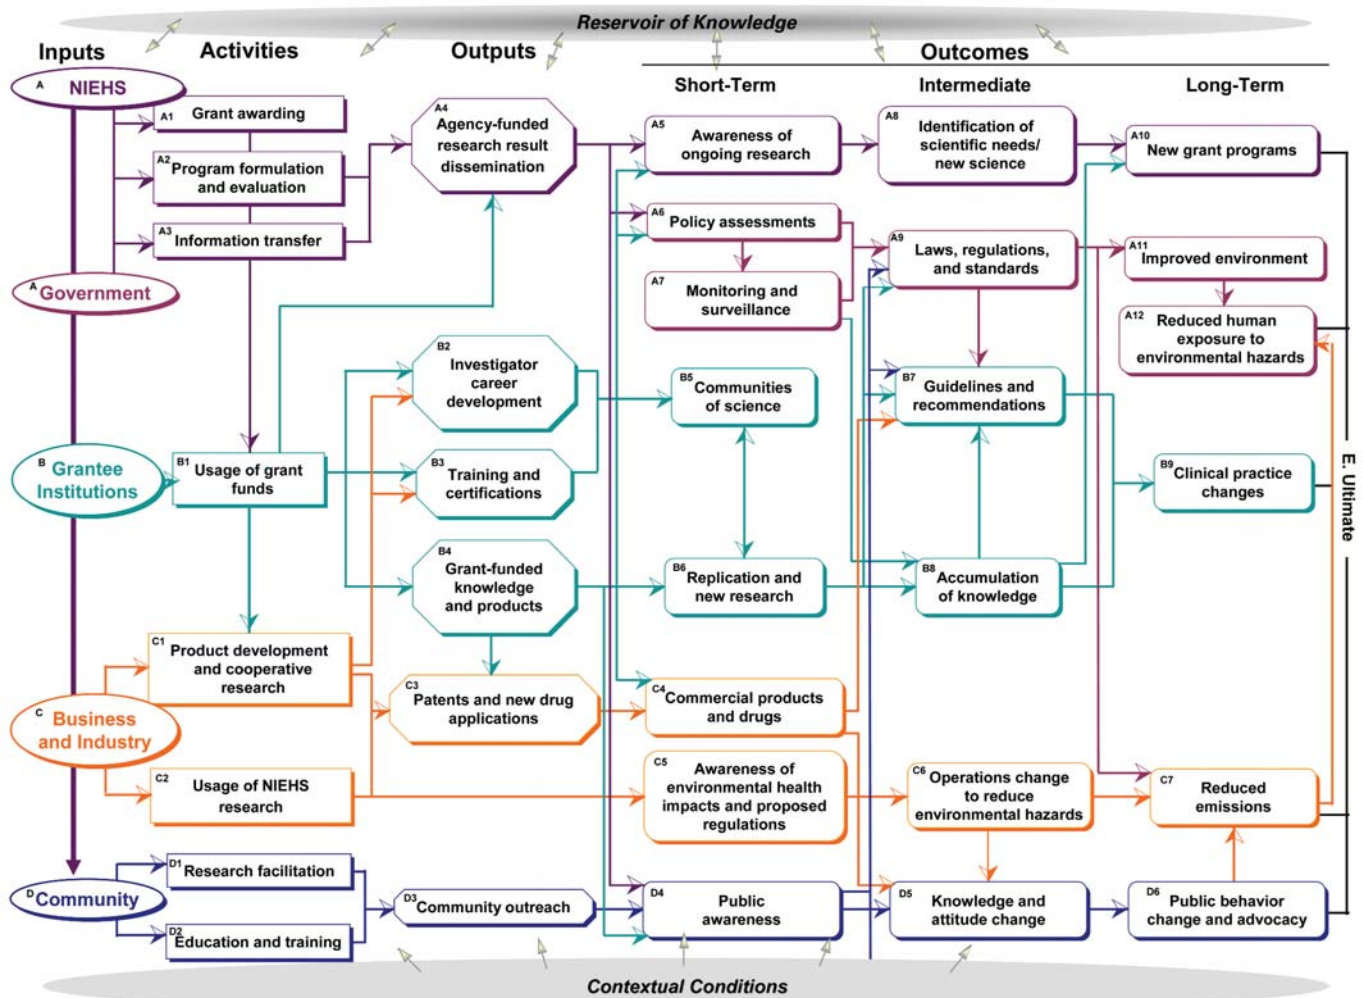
Reservoir of Knowledge

Inputs

Activities

Outputs

Outcomes

Short-Term

Intermediate

Long-Term

A NIEHS

A1 Grant awarding

A2 Program formulation and evaluation

A3 Information transfer

A4 Agency-funded research result dissemination

A5 Awareness of ongoing research

A6 Policy assessments

A7 Monitoring and surveillance

A8 Identification of scientific needs/ new science

A9 Laws, regulations, and standards

A10 New grant programs

A11 Improved environment

A12 Reduced human exposure to environmental hazards

A Government

B Grantee Institutions

B1 Usage of grant funds

B2 Investigator career development

B3 Training and certifications

B4 Grant-funded knowledge and products

B5 Communities of science

B6 Replication and new research

B7 Guidelines and recommendations

B8 Accumulation of knowledge

B9 Clinical practice changes

E. Ultimate

C Business and Industry

C1 Product development and cooperative research

C2 Usage of NIEHS research

C3 Patents and new drug applications

C4 Commercial products and drugs

C5 Awareness of environmental health impacts and proposed regulations

C6 Operations change to reduce environmental hazards

C7 Reduced emissions

D Community

D1 Research facilitation

D2 Education and training

D3 Community outreach

D4 Public awareness

D5 Knowledge and attitude change

D6 Public behavior change and advocacy

Contextual Conditions